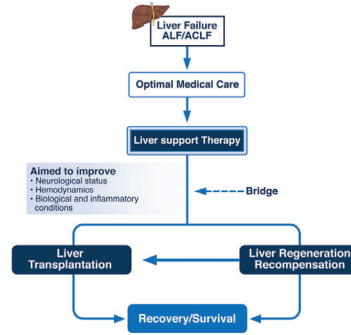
Liver Failure
ALF/ACLF

Optimal Medical Care

Liver support Therapy

Aimed to improve
• Neurological status
• Hemodynamics
• Biological and inflammatory conditions

Bridge

Liver Transplantation

Liver Regeneration Recompensation

Recovery/Survival